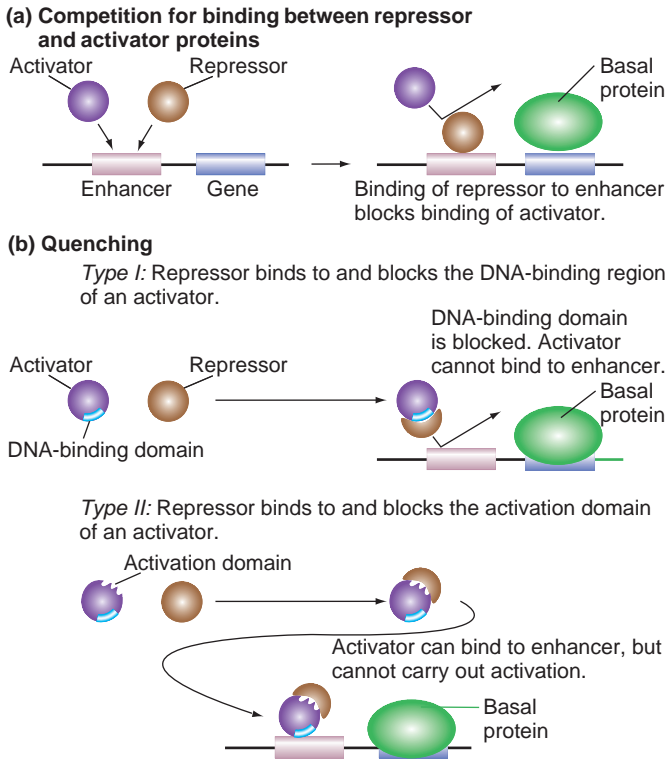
(a) Competition for binding between repressor and activator proteins

Activator

Repressor

Enhancer

Gene

Basal protein

Binding of repressor to enhancer blocks binding of activator.

(b) Quenching

*Type I:* Repressor binds to and blocks the DNA-binding region of an activator.

Activator

Repressor

DNA-binding domain

DNA-binding domain is blocked. Activator cannot bind to enhancer.

Basal protein

*Type II:* Repressor binds to and blocks the activation domain of an activator.

Activation domain

Activator can bind to enhancer, but cannot carry out activation.

Basal protein